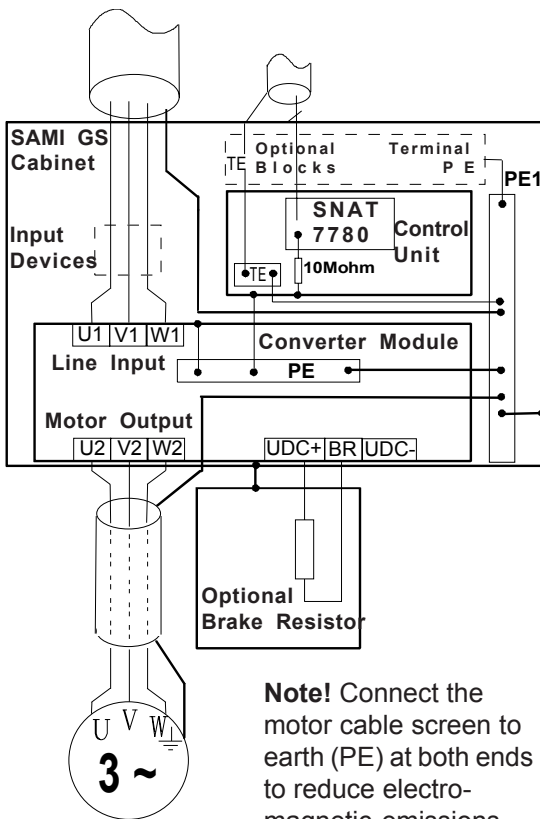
SAMI GS Cabinet

Optional Blocks

Terminal PE

TE

PE1

Input Devices

SNAT 7780

Control Unit

TE

10Mohm

U1 V1 W1

Converter Module

Line Input

PE

Motor Output

U2 V2 W2

UDC+ BR UDC-

Optional Brake Resistor

U V W

3 ~

**Note!** Connect the motor cable screen to earth (PE) at both ends to reduce electromagnetic emissions